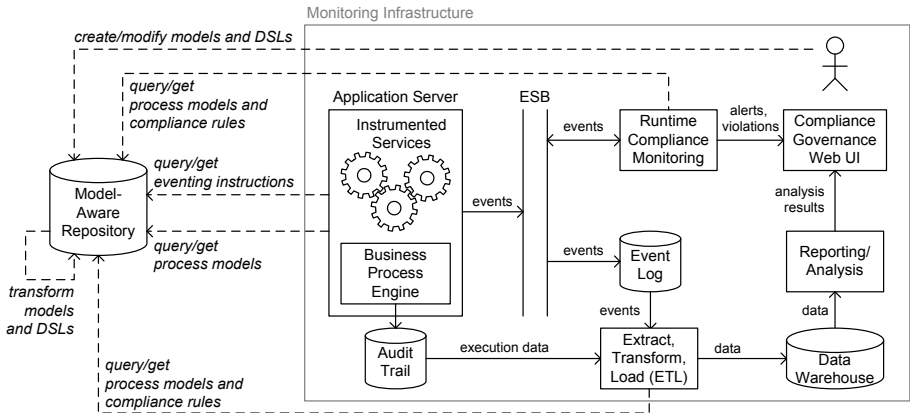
Monitoring Infrastructure

create/modify models and DSLs

query/get process models and compliance rules

Application Server

ESB

Instrumented Services

events

Runtime Compliance Monitoring

alerts, violations

Compliance Governance Web UI

query/get eventing instructions

Model-Aware Repository

events

analysis results

query/get process models

events

Event Log

Reporting/ Analysis

Business Process Engine

transform models and DSLs

events

data

Audit Trail

execution data

Extract, Transform, Load (ETL)

data

Data Warehouse

query/get process models and compliance rules